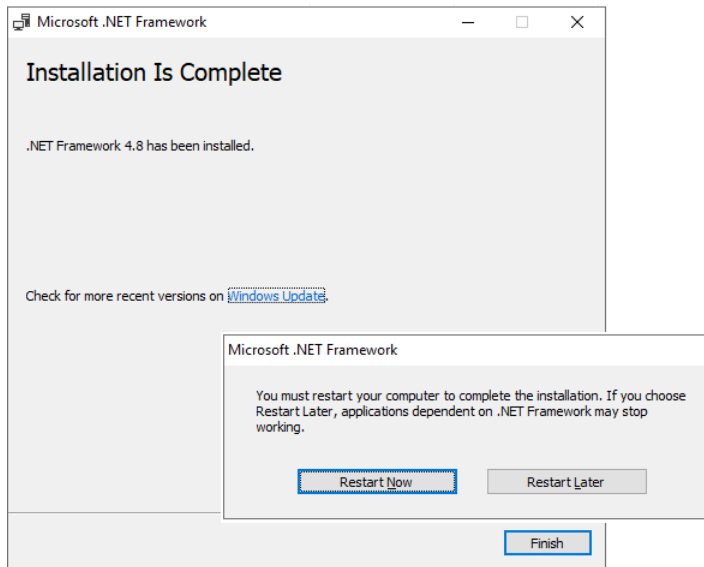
Microsoft .NET Framework

Installation Is Complete

.NET Framework 4.8 has been installed.

Check for more recent versions on Windows Update.

Microsoft .NET Framework

You must restart your computer to complete the installation. If you choose Restart Later, applications dependent on .NET Framework may stop working.

Restart Now

Restart Later

Finish